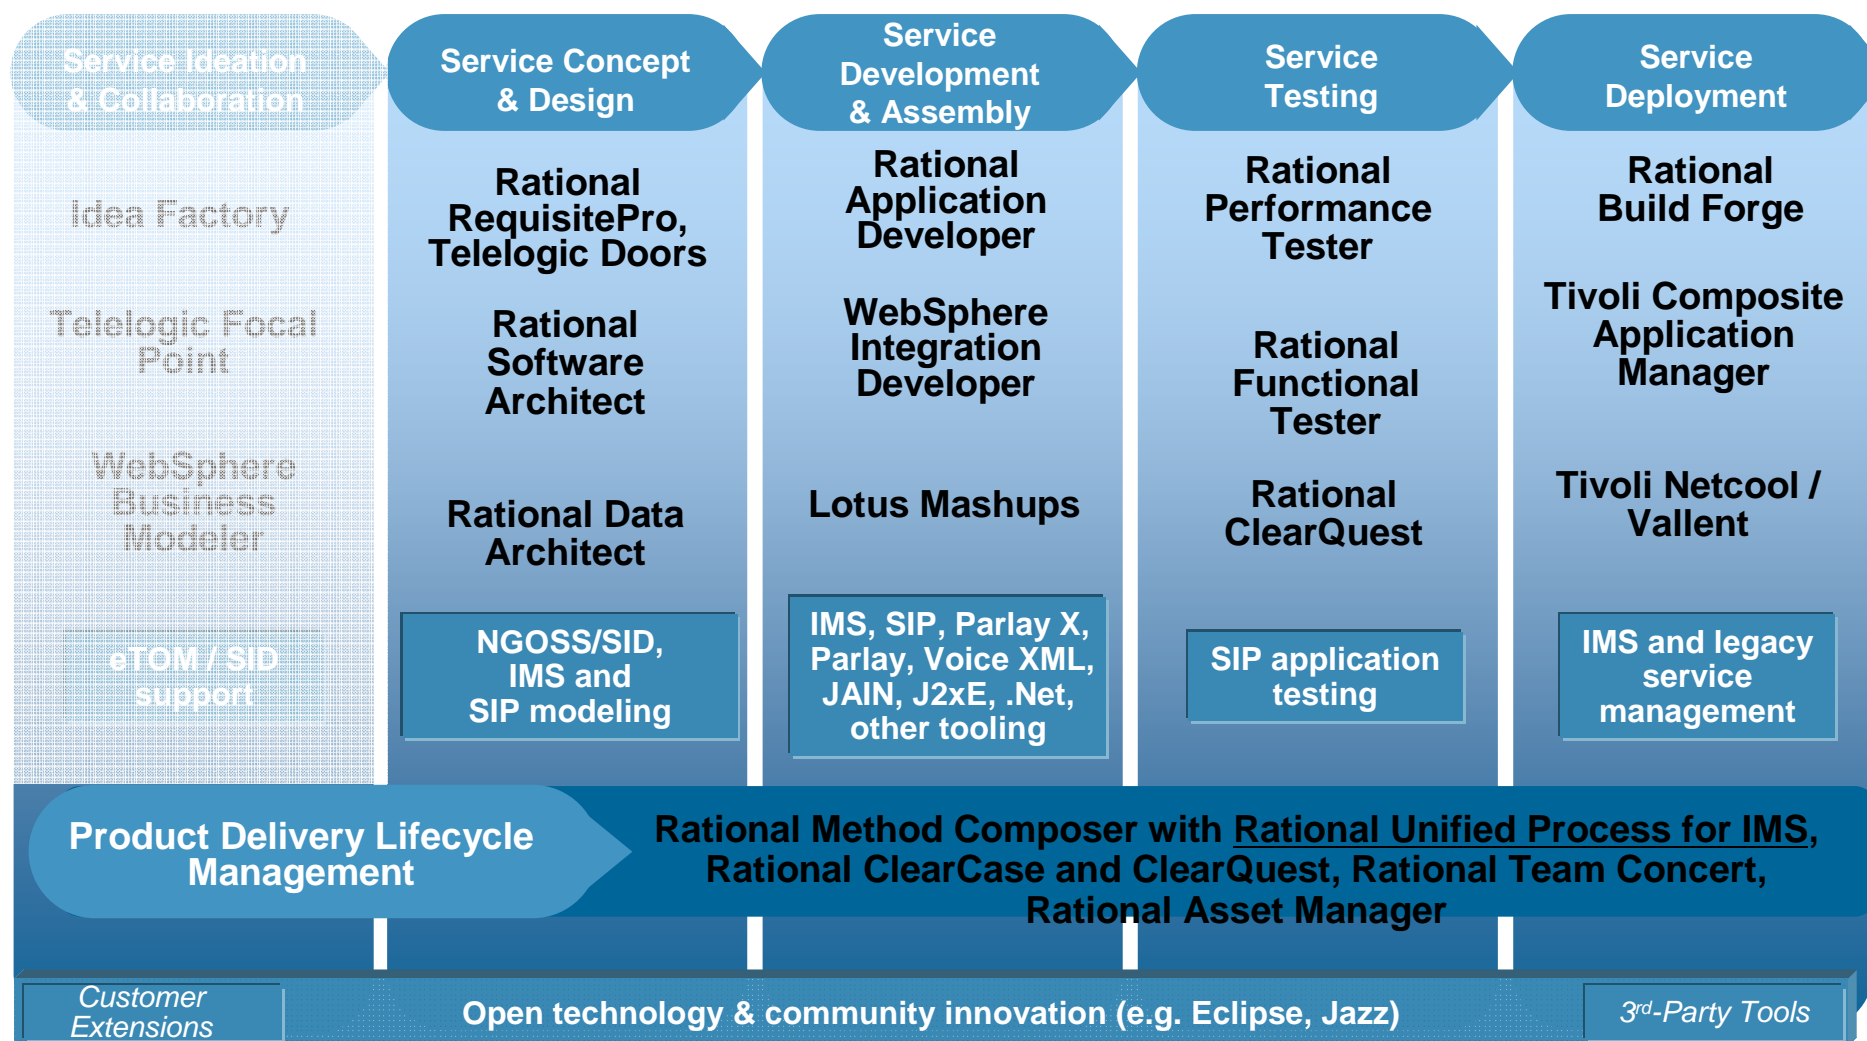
Service Ideation & Collaboration

Idea Factory

Telelogic Focal Point

WebSphere Business Modeler

eTOM / SID support

Service Concept & Design

Rational RequisitePro, Telelogic Doors

Rational Software Architect

Rational Data Architect

NGOSS/SID, IMS and SIP modeling

Service Development & Assembly

Rational Application Developer

WebSphere Integration Developer

Lotus Mashups

IMS, SIP, Parlay X, Parlay, Voice XML, JAIN, J2xE, .Net, other tooling

Service Testing

Rational Performance Tester

Rational Functional Tester

Rational ClearQuest

SIP application testing

Service Deployment

Rational Build Forge

Tivoli Composite Application Manager

Tivoli Netcool / Vallent

IMS and legacy service management

Product Delivery Lifecycle Management

Rational Method Composer with Rational Unified Process for IMS, Rational ClearCase and ClearQuest, Rational Team Concert, Rational Asset Manager

Customer Extensions

Open technology & community innovation (e.g. Eclipse, Jazz)

3rd-Party Tools